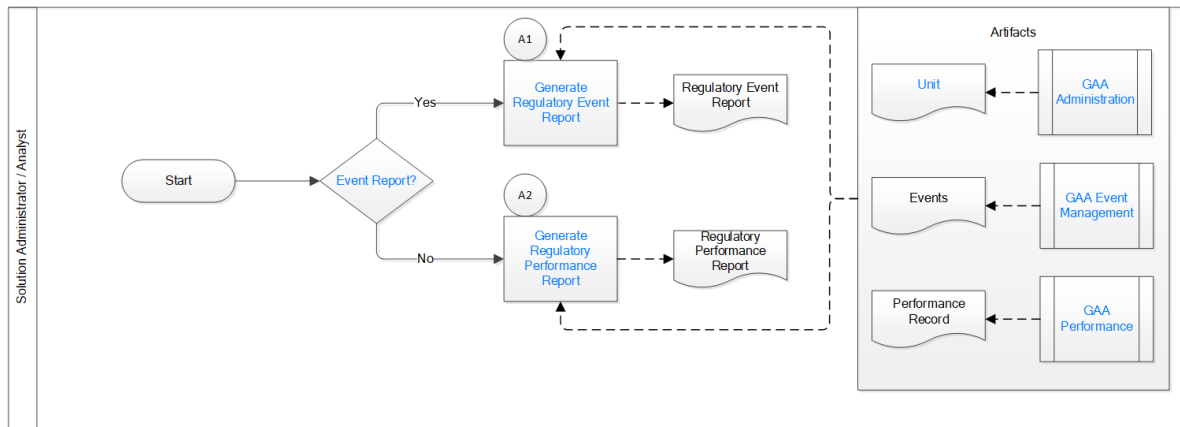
Solution Administrator / Analyst

Start

Event Report?

Yes

No

A1

Generate Regulatory Event Report

Regulatory Event Report

A2

Generate Regulatory Performance Report

Regulatory Performance Report

Artifacts

Unit

GAA Administration

Events

GAA Event Management

Performance Record

GAA Performance